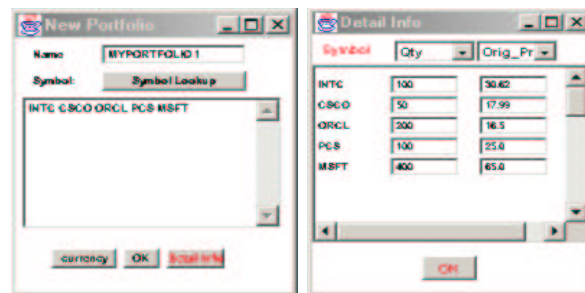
New Portfolio

Name MYPORTFOLIO1

Symbol: Symbol Lookup

INTC CSCO ORCL PCS MSFT

currency OK Detail Info

Detail Info

Symbol Qty Orig_Pr

| | | |
|---|---|---|
| INTC | 100 | 30.62 |
| CSCO | 50 | 17.99 |
| ORCL | 200 | 16.5 |
| PCS | 100 | 25.0 |
| MSFT | 400 | 65.0 |

OK